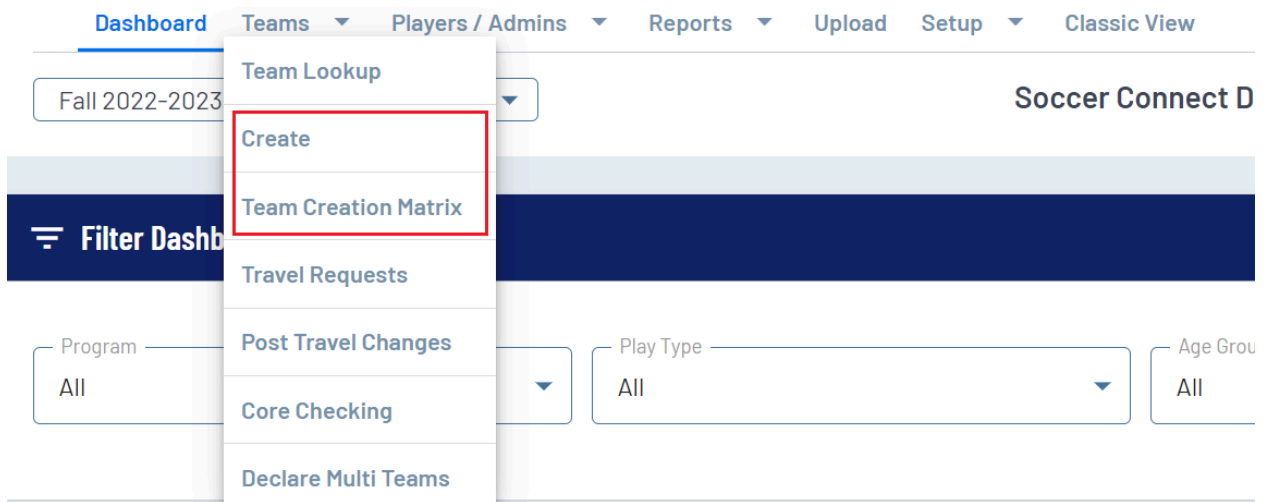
Dashboard Teams Players / Admins Reports Upload Setup Classic View

Team Lookup

Fall 2022-2023

Soccer Connect D

Create

Team Creation Matrix

Filter Dashb

Travel Requests

Post Travel Changes

Program
All

Play Type
All

Age Grou
All

Core Checking

Declare Multi Teams